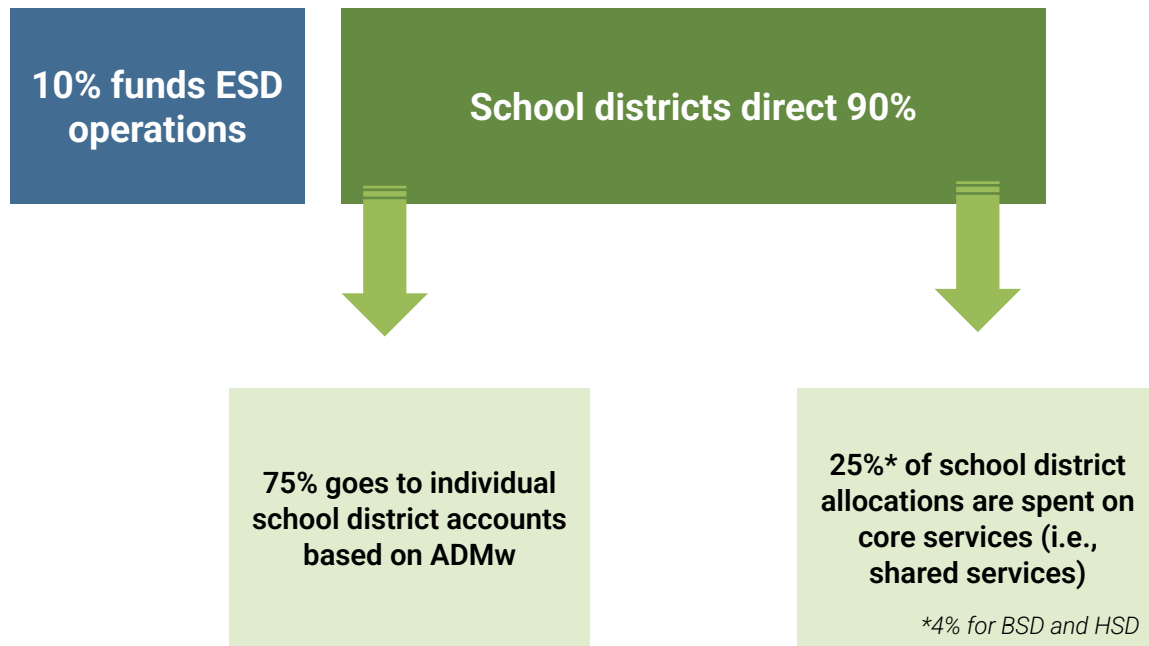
10% funds ESD operations

School districts direct 90%

75% goes to individual school district accounts based on ADMw

25%* of school district allocations are spent on core services (i.e., shared services)

*4% for BSD and HSD